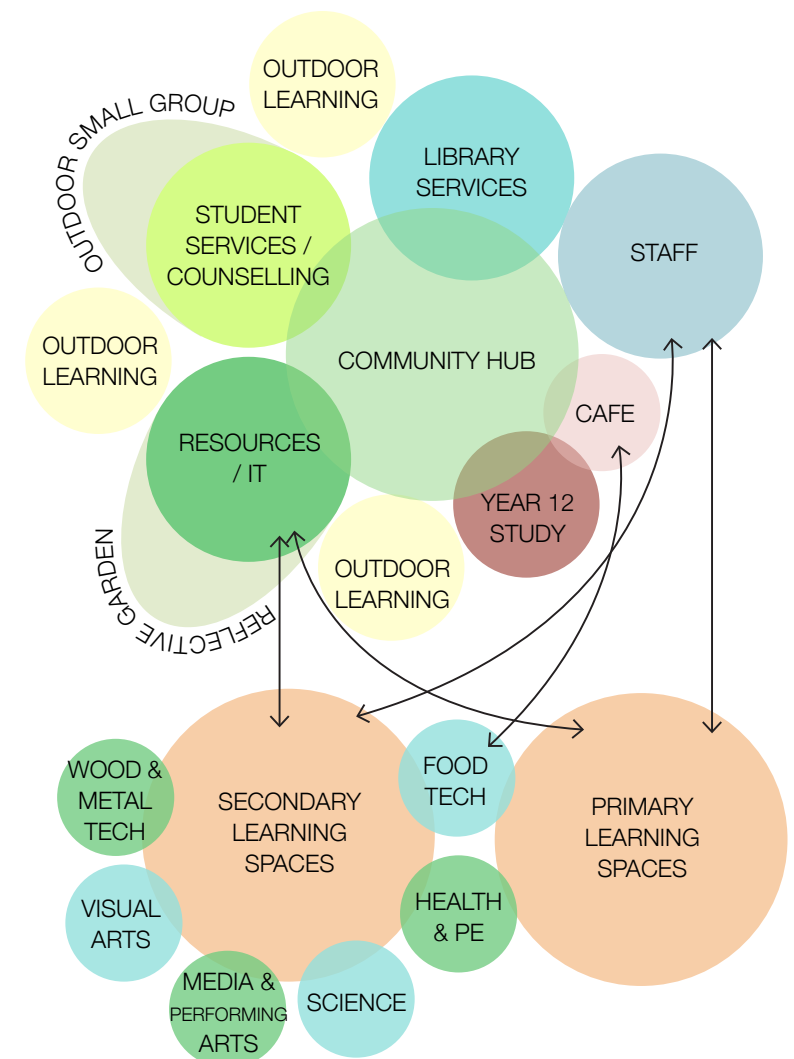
OUTDOOR LEARNING

OUTDOOR SMALL GROUP

LIBRARY SERVICES

STUDENT SERVICES / COUNSELLING

STAFF

OUTDOOR LEARNING

COMMUNITY HUB

CAFE

RESOURCES / IT

YEAR 12 STUDY

OUTDOOR LEARNING

REFLECTIVE GARDEN

WOOD & METAL TECH

SECONDARY LEARNING SPACES

FOOD TECH

PRIMARY LEARNING SPACES

VISUAL ARTS

HEALTH & PE

MEDIA & PERFORMING ARTS

SCIENCE